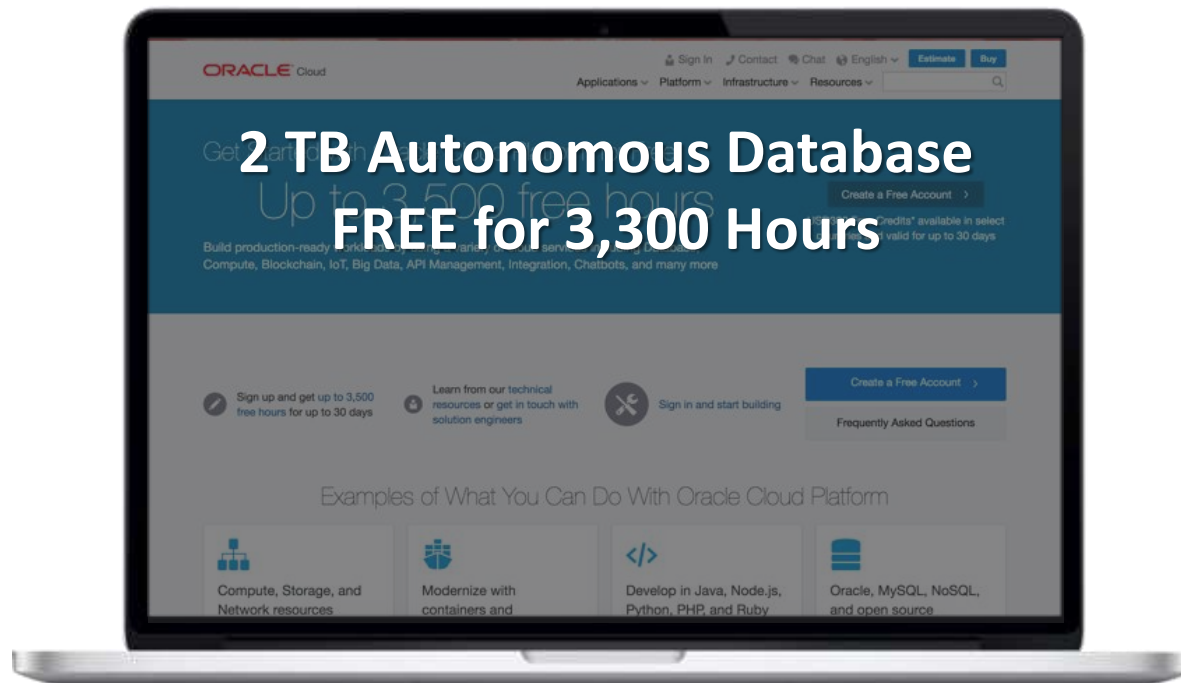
ORACLE Cloud

Sign In Contact Chat English Estimate Buy

Applications Platform Infrastructure Resources

2 TB Autonomous Database FREE for 3,300 Hours

Get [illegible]

Up to 3,500 free hours

Create a Free Account

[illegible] Credits* available in select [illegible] valid for up to 30 days

Build production-ready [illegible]
Compute, Blockchain, IoT, Big Data, API Management, Integration, Chatbots, and many more

Sign up and get up to 3,500 free hours for up to 30 days

Learn from our technical resources or get in touch with solution engineers

Sign in and start building

Create a Free Account

Frequently Asked Questions

Examples of What You Can Do With Oracle Cloud Platform

Compute, Storage, and Network resources

Modernize with containers and

Develop in Java, Node.js, Python, PHP, and Ruby

Oracle, MySQL, NoSQL, and open source